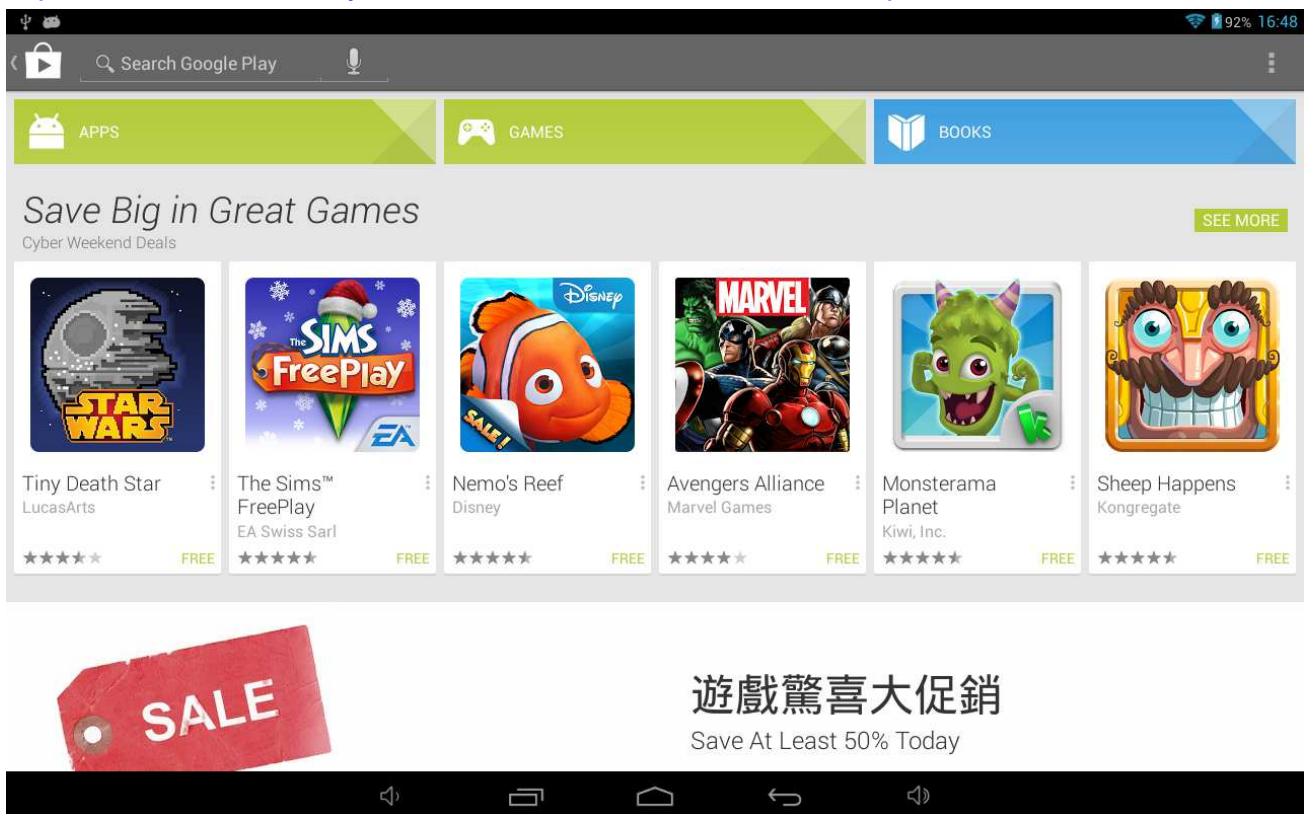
92% 16:48

Search Google Play

APPS

GAMES

BOOKS

Save Big in Great Games
Cyber Weekend Deals

SEE MORE

STAR WARS

The SIMS FreePlay

EA

DISNEY

SALE!

MARVEL

Tiny Death Star
LucasArts
FREE

The Sims™ FreePlay
EA Swiss Sarl
FREE

Nemo's Reef
Disney
FREE

Avengers Alliance
Marvel Games
FREE

Monsterama Planet
Kiwi, Inc.
FREE

Sheep Happens
Kongregate
FREE

SALE

遊戲驚喜大促銷
Save At Least 50% Today